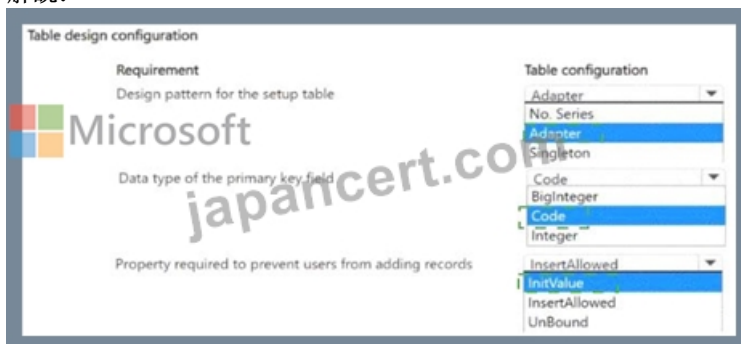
解説:

Table design configuration

| Requirement | Table configuration |
|---|---|
| Design pattern for the setup table | Adapter<br>No. Series<br>Adapter<br>Singleton |
| Data type of the primary key field | Code<br>BigInteger<br>Code<br>Integer |
| Property required to prevent users from adding records | InsertAllowed<br>InitValue<br>InsertAllowed<br>UnBound |

Microsoft

japancert.com